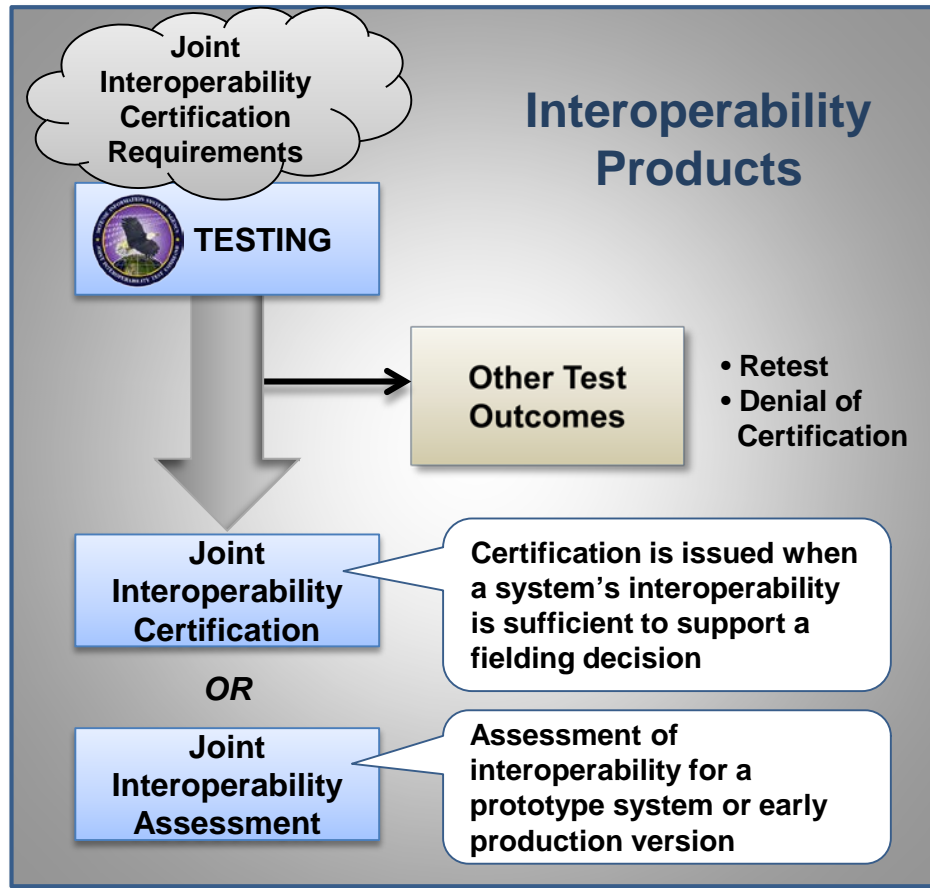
Joint Interoperability Certification Requirements

Interoperability Products

TESTING

Other Test Outcomes

• Retest
• Denial of Certification

Joint Interoperability Certification

Certification is issued when a system's interoperability is sufficient to support a fielding decision

OR

Joint Interoperability Assessment

Assessment of interoperability for a prototype system or early production version